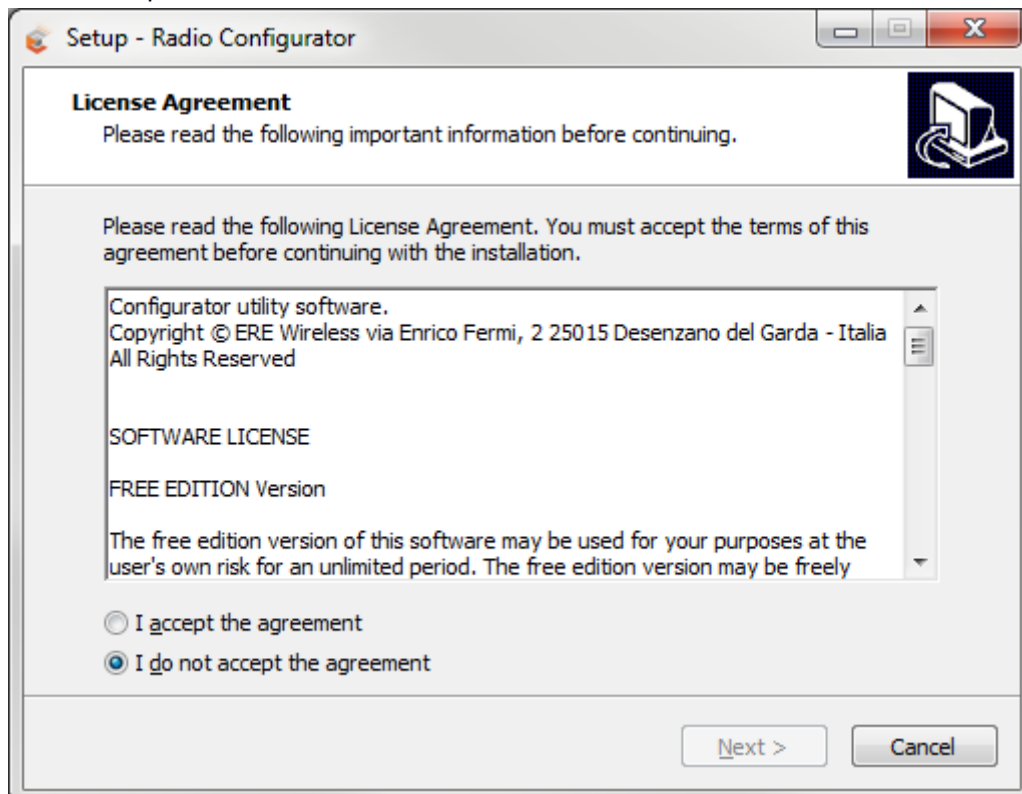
Setup - Radio Configurator

License Agreement
Please read the following important information before continuing.

Please read the following License Agreement. You must accept the terms of this agreement before continuing with the installation.

Configurator utility software.
Copyright © ERE Wireless via Enrico Fermi, 2 25015 Desenzano del Garda - Italia
All Rights Reserved

SOFTWARE LICENSE

FREE EDITION Version

The free edition version of this software may be used for your purposes at the user's own risk for an unlimited period. The free edition version may be freely

I accept the agreement

I do not accept the agreement

Next >

Cancel